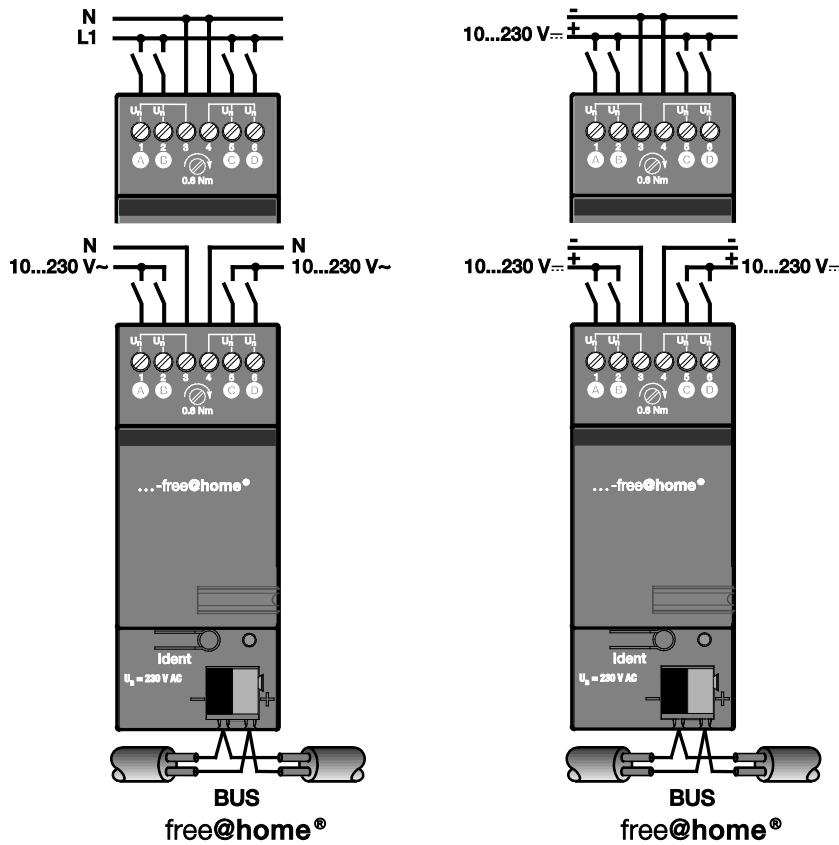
N
L1

$U_n$ $U_n$ $U_n$ $U_n$
1 2 3 4 5 6
A B C D
0.6 Nm

–
10...230 V⎓ +

$U_n$ $U_n$ $U_n$ $U_n$
1 2 3 4 5 6
A B C D
0.6 Nm

N
10...230 V~
N
10...230 V~

$U_n$ $U_n$ $U_n$ $U_n$
1 2 3 4 5 6
A B C D
0.6 Nm

...-free@home®

Ident
$U_B$ = 230 V AC

BUS
free@home®

–
10...230 V⎓ +
–
+ 10...230 V⎓

$U_n$ $U_n$ $U_n$ $U_n$
1 2 3 4 5 6
A B C D
0.6 Nm

...-free@home®

Ident
$U_B$ = 230 V AC

BUS
free@home®